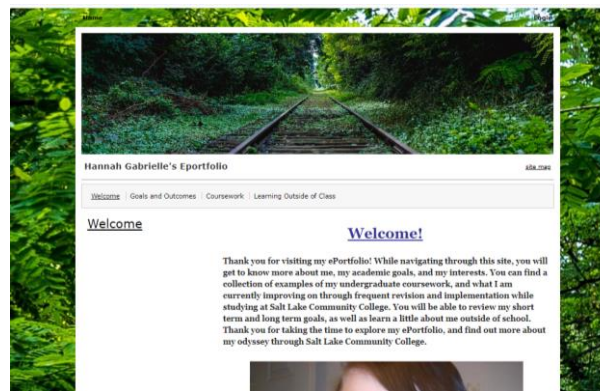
Home

Login

Hannah Gabrielle's Eportfolio

site map

Welcome | Goals and Outcomes | Coursework | Learning Outside of Class

Welcome

Welcome!

Thank you for visiting my ePortfolio! While navigating through this site, you will get to know more about me, my academic goals, and my interests. You can find a collection of examples of my undergraduate coursework, and what I am currently improving on through frequent revision and implementation while studying at Salt Lake Community College. You will be able to review my short term and long term goals, as well as learn a little about me outside of school. Thank you for taking the time to explore my ePortfolio, and find out more about my odyssey through Salt Lake Community College.